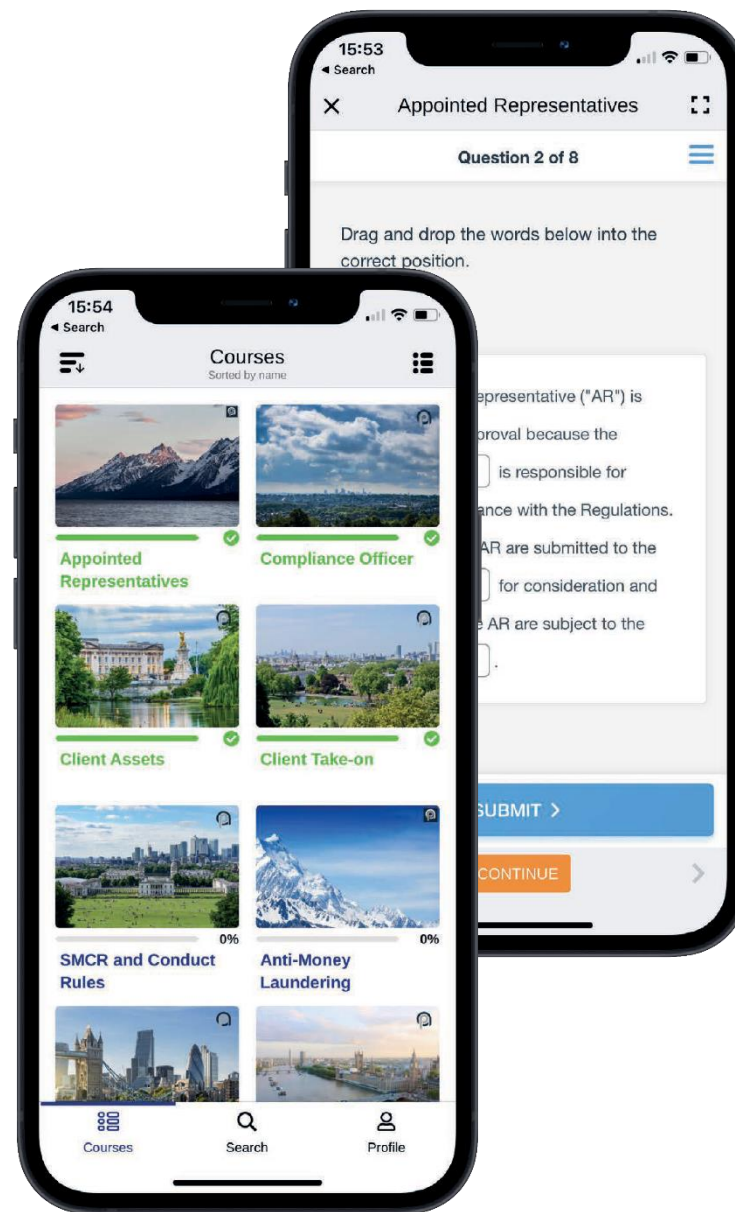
15:53
◂ Search

Appointed Representatives

Question 2 of 8

Drag and drop the words below into the correct position.

epresentative ("AR") is
proval because the
is responsible for
ance with the Regulations.
AR are submitted to the
for consideration and
e AR are subject to the
.

SUBMIT >

CONTINUE

15:54
◂ Search

Courses
Sorted by name

Appointed Representatives

Compliance Officer

Client Assets

Client Take-on

0%
SMCR and Conduct Rules

0%
Anti-Money Laundering

Courses

Search

Profile